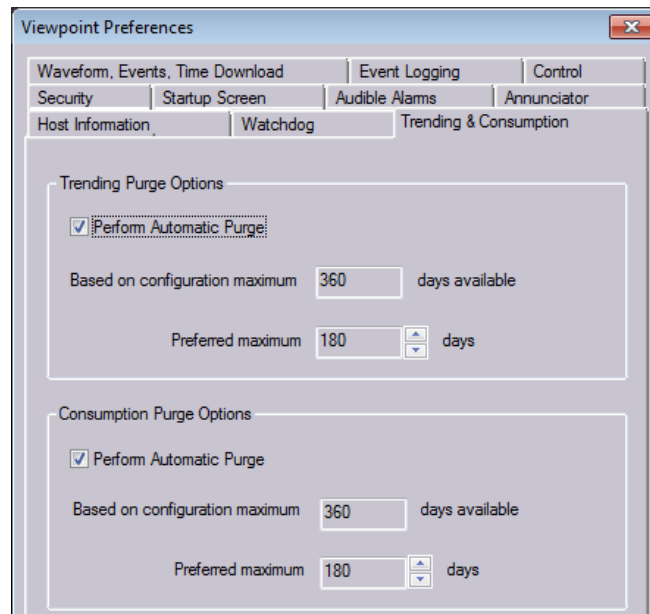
Viewpoint Preferences

Waveform, Events, Time Download | Event Logging | Control
Security | Startup Screen | Audible Alarms | Annunciator
Host Information | Watchdog | Trending & Consumption

Trending Purge Options

Perform Automatic Purge

Based on configuration maximum 360 days available

Preferred maximum 180 days

Consumption Purge Options

Perform Automatic Purge

Based on configuration maximum 360 days available

Preferred maximum 180 days